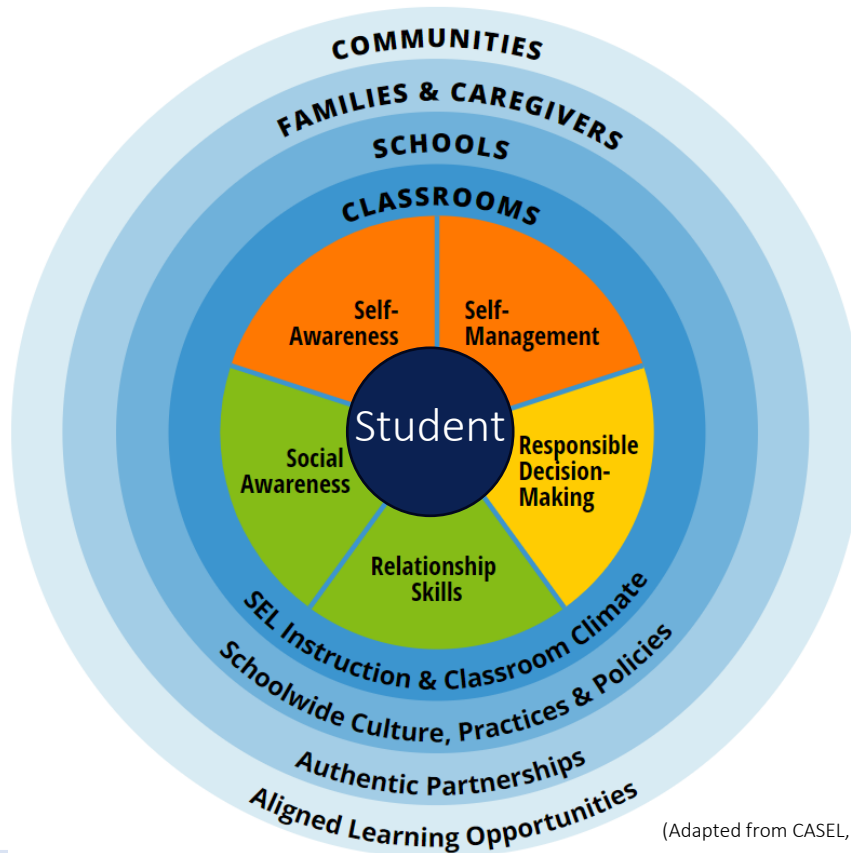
COMMUNITIES

FAMILIES & CAREGIVERS

SCHOOLS

CLASSROOMS

Self-Awareness

Self-Management

Student

Social Awareness

Responsible Decision-Making

Relationship Skills

SEL Instruction & Classroom Climate

Schoolwide Culture, Practices & Policies

Authentic Partnerships

Aligned Learning Opportunities

(Adapted from CASEL,